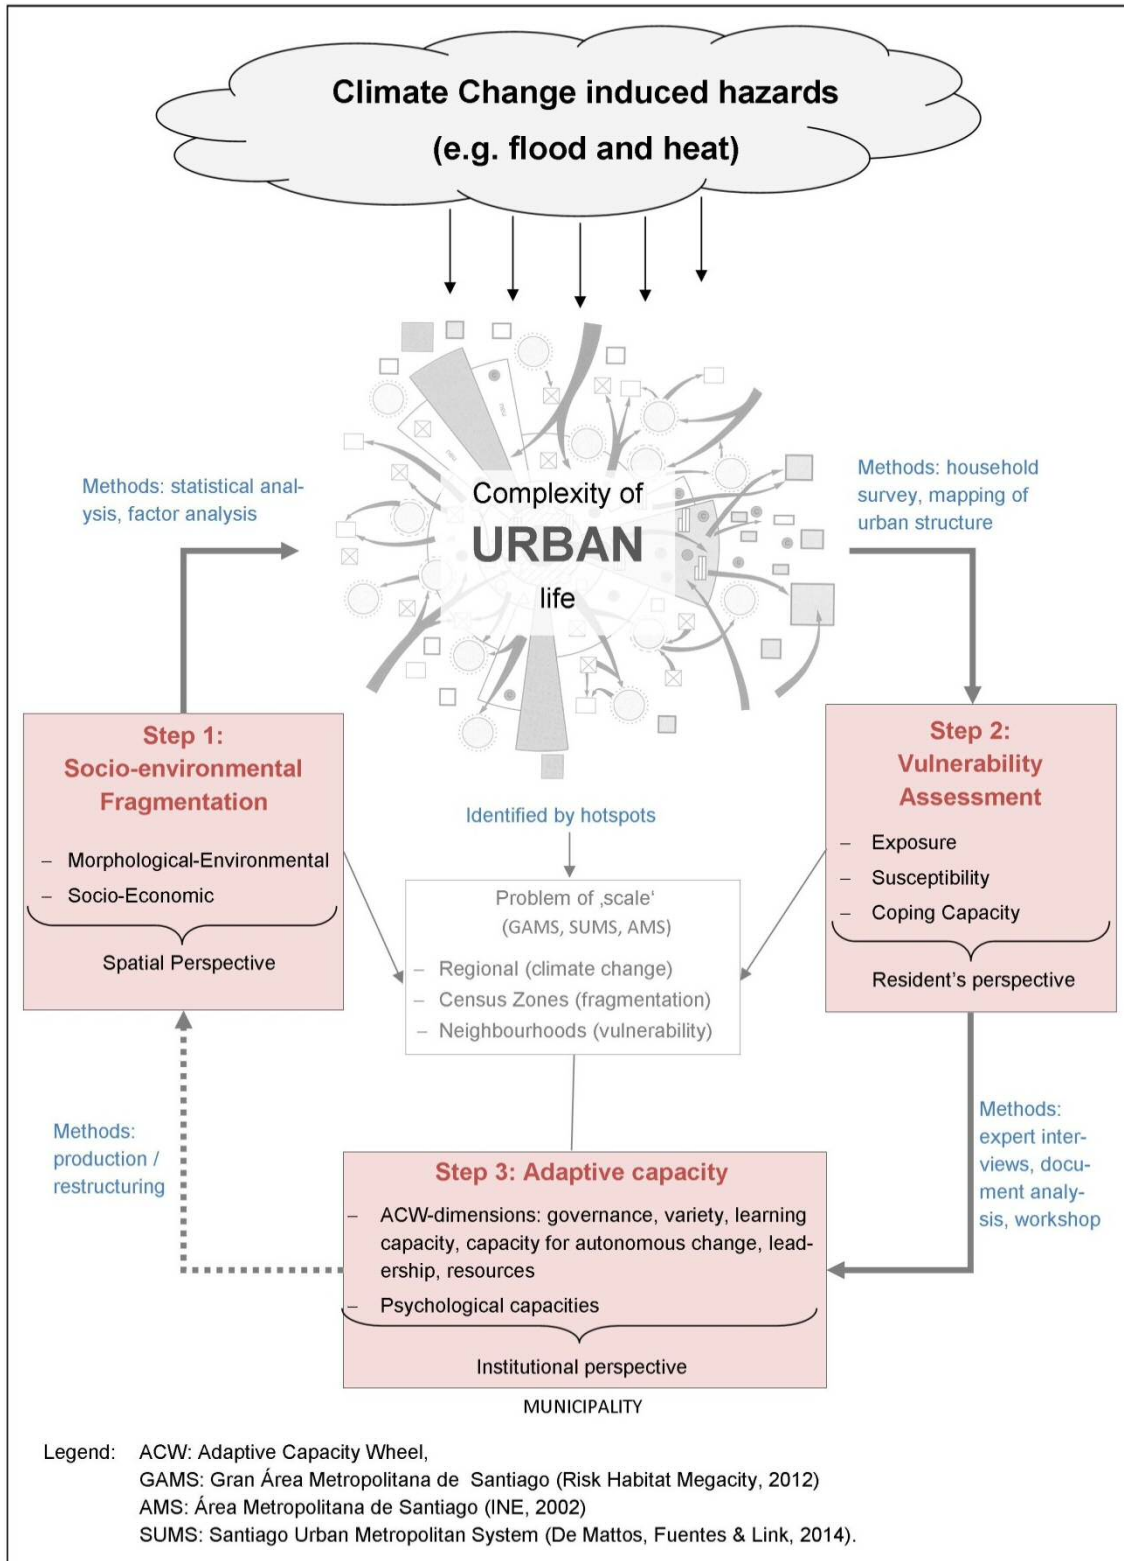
Climate Change induced hazards
(e.g. flood and heat)

Methods: statistical analysis, factor analysis

Complexity of
URBAN
life

Methods: household survey, mapping of urban structure

Step 1:
Socio-environmental Fragmentation

– Morphological-Environmental
– Socio-Economic

Spatial Perspective

Identified by hotspots

Problem of ‚scale'
(GAMS, SUMS, AMS)

– Regional (climate change)
– Census Zones (fragmentation)
– Neighbourhoods (vulnerability)

Step 2:
Vulnerability Assessment

– Exposure
– Susceptibility
– Coping Capacity

Resident's perspective

Methods: production / restructuring

Step 3: Adaptive capacity

– ACW-dimensions: governance, variety, learning capacity, capacity for autonomous change, leadership, resources
– Psychological capacities

Institutional perspective

MUNICIPALITY

Methods: expert interviews, document analysis, workshop

Legend: ACW: Adaptive Capacity Wheel,
GAMS: Gran Área Metropolitana de Santiago (Risk Habitat Megacity, 2012)
AMS: Área Metropolitana de Santiago (INE, 2002)
SUMS: Santiago Urban Metropolitan System (De Mattos, Fuentes & Link, 2014).